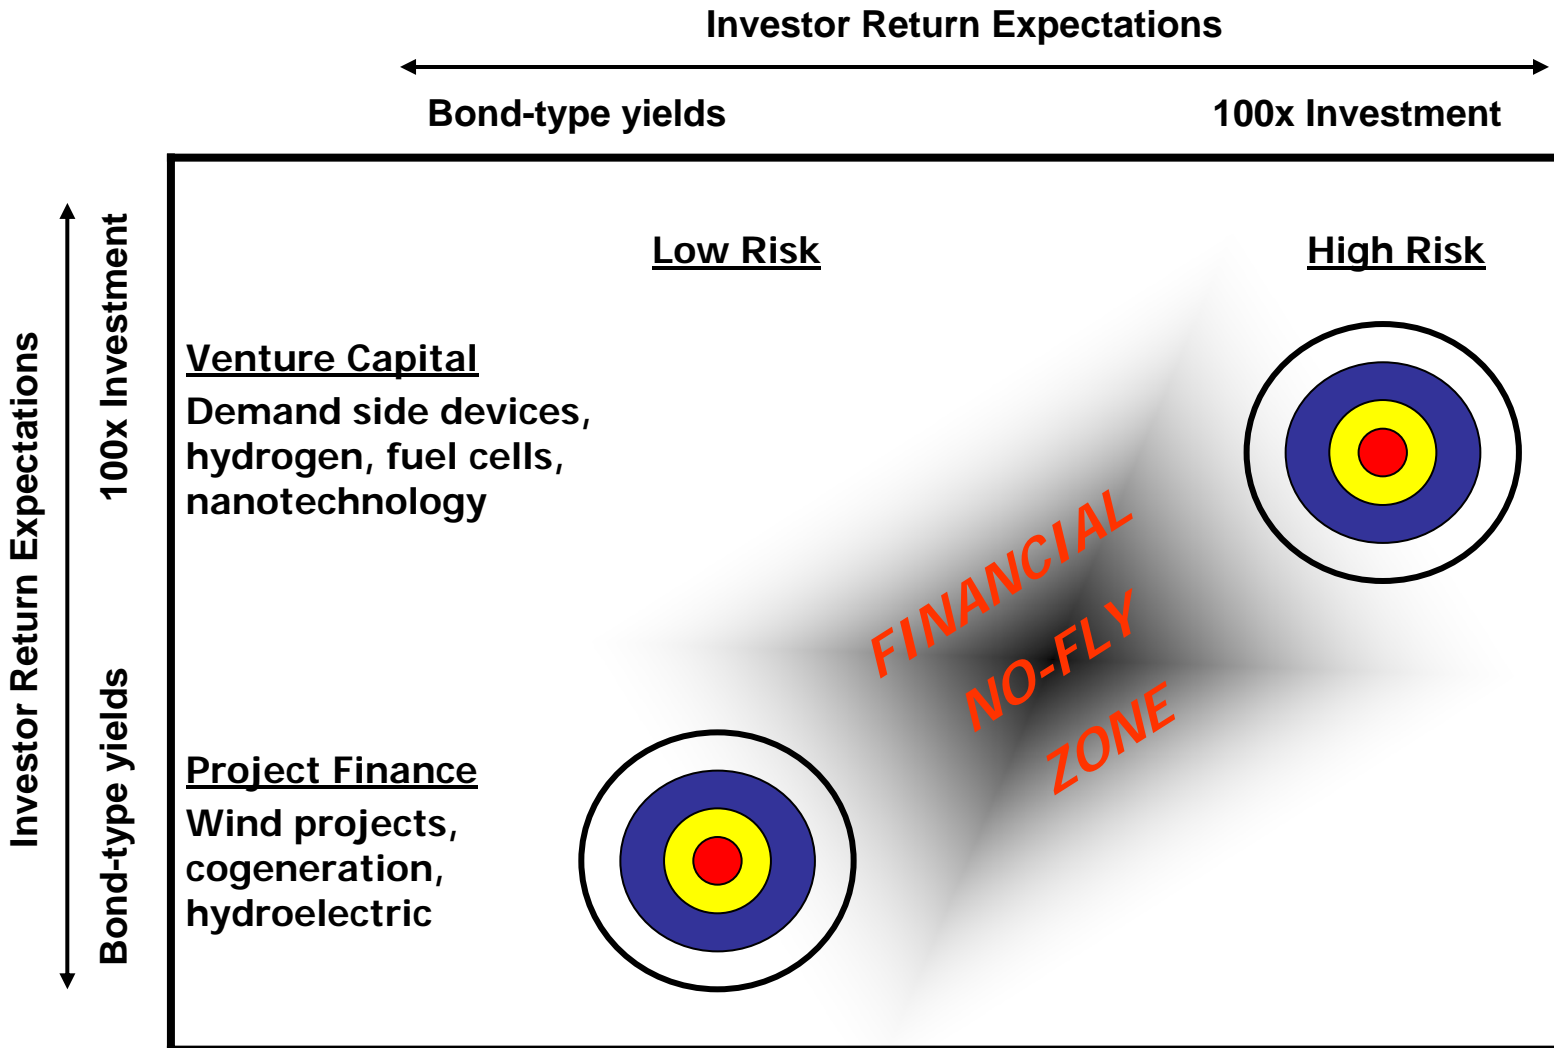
Investor Return Expectations

Bond-type yields

100x Investment

Investor Return Expectations

100x Investment

Bond-type yields

Low Risk

High Risk

Venture Capital

Demand side devices, hydrogen, fuel cells, nanotechnology

FINANCIAL NO-FLY ZONE

Project Finance

Wind projects, cogeneration, hydroelectric